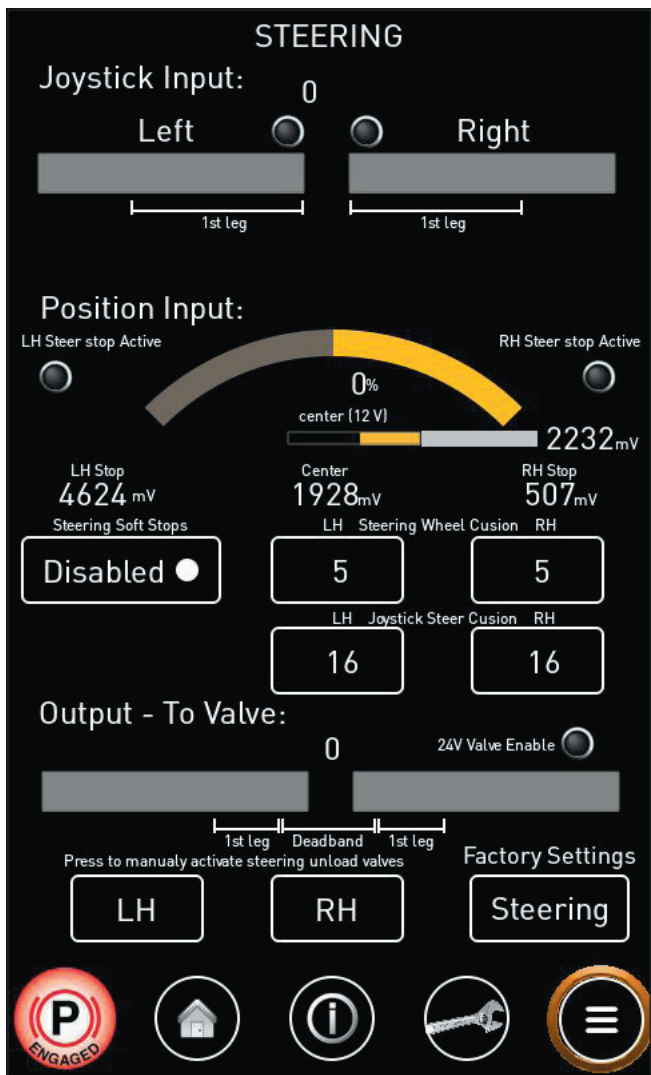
STEERING

Joystick Input:

0

Left

Right

1st leg

1st leg

Position Input:

LH Steer stop Active

RH Steer stop Active

0%

center (12 V)

2232mV

LH Stop
4624 mV

Center
1928mV

RH Stop
507mV

Steering Soft Stops

Disabled

LH Steering Wheel Cusion RH

5

5

LH Joystick Steer Cusion RH

16

16

Output - To Valve:

0

24V Valve Enable

1st leg

Deadband

1st leg

Press to manualy activate steering unload valves

Factory Settings

LH

RH

Steering

P
ENGAGED